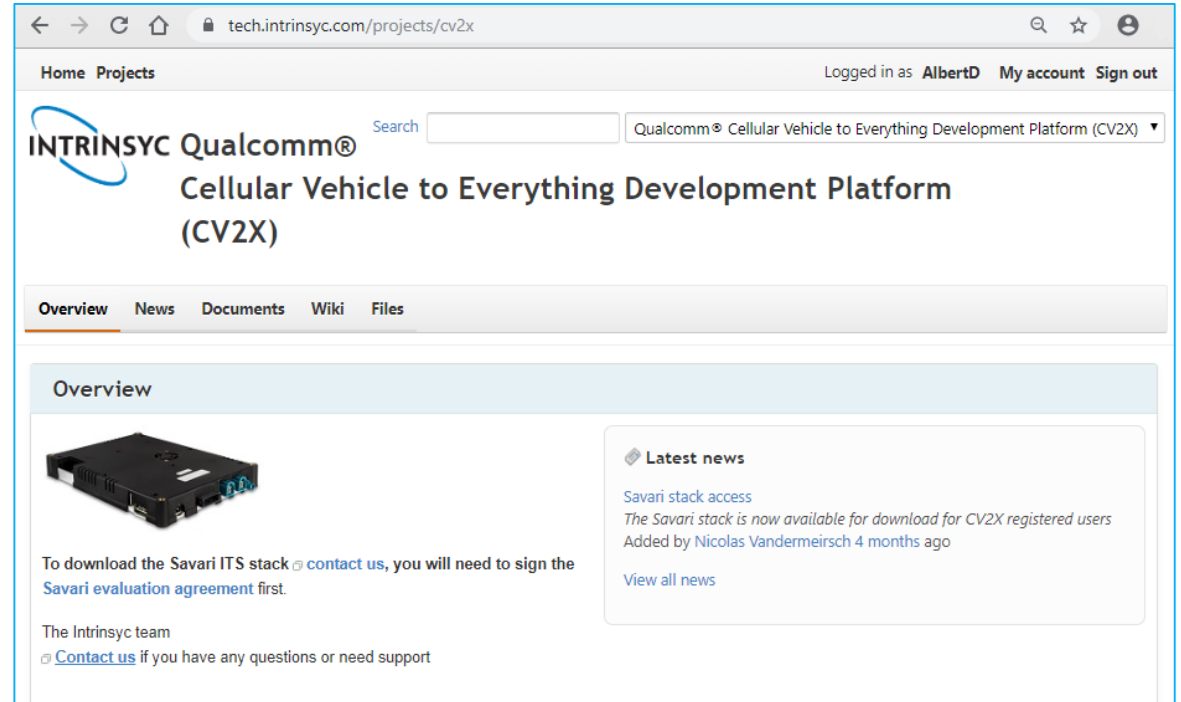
tech.intrinsyc.com/projects/cv2x

Home Projects

Logged in as AlbertD My account Sign out

INTRINSYC Qualcomm® Cellular Vehicle to Everything Development Platform (CV2X)

Search

Qualcomm® Cellular Vehicle to Everything Development Platform (CV2X)

Overview News Documents Wiki Files

Overview

To download the Savari ITS stack contact us, you will need to sign the Savari evaluation agreement first.

The Intrinsyc team
Contact us if you have any questions or need support

Latest news

Savari stack access
The Savari stack is now available for download for CV2X registered users
Added by Nicolas Vandermeirsch 4 months ago

View all news